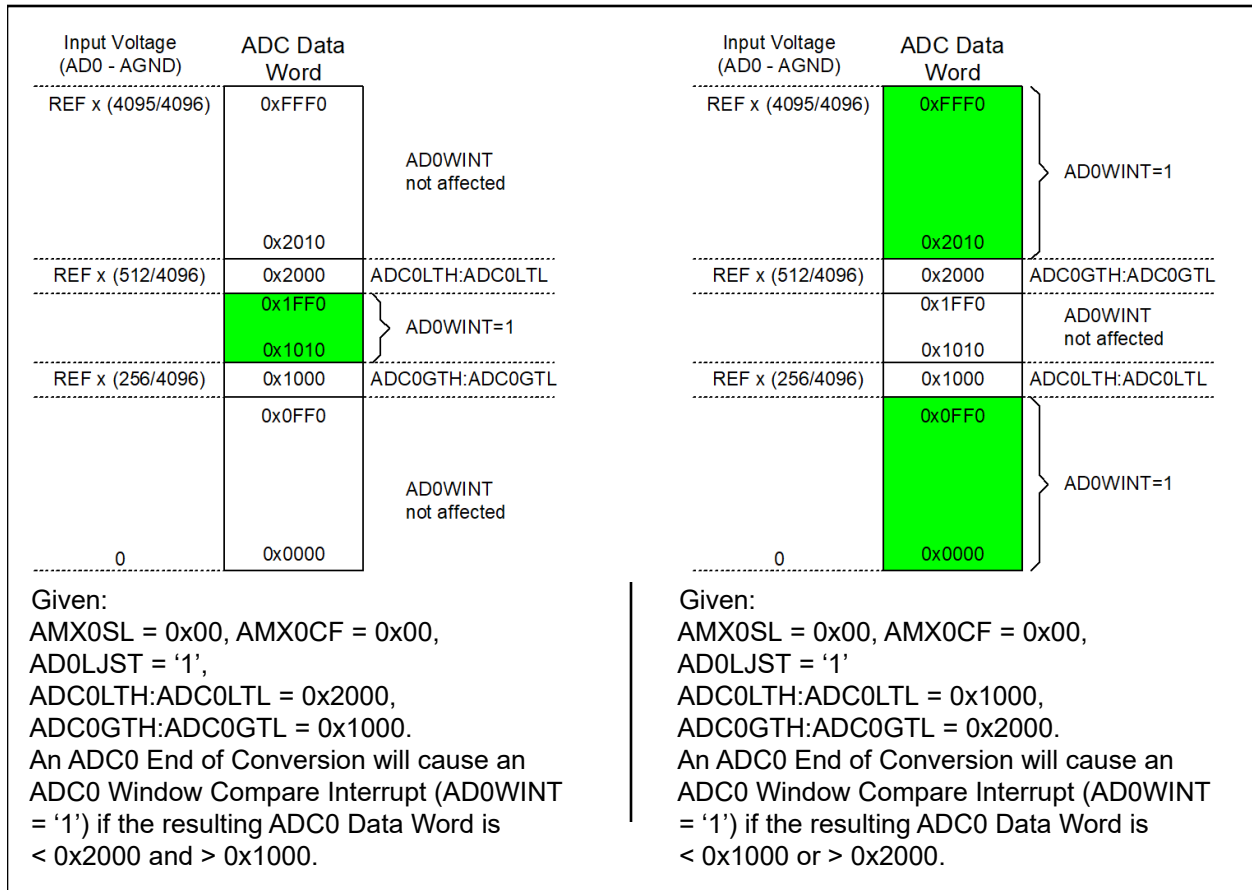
Input Voltage (AD0 - AGND)

ADC Data Word

REF x (4095/4096)

0xFFF0

AD0WINT not affected

0x2010

REF x (512/4096)

0x2000

ADC0LTH:ADC0LTL

0x1FF0

AD0WINT=1

0x1010

REF x (256/4096)

0x1000

ADC0GTH:ADC0GTL

0x0FF0

AD0WINT not affected

0

0x0000

Given:
AMX0SL = 0x00, AMX0CF = 0x00,
AD0LJST = ‘1’,
ADC0LTH:ADC0LTL = 0x2000,
ADC0GTH:ADC0GTL = 0x1000.
An ADC0 End of Conversion will cause an ADC0 Window Compare Interrupt (AD0WINT = ‘1’) if the resulting ADC0 Data Word is < 0x2000 and > 0x1000.

Input Voltage (AD0 - AGND)

ADC Data Word

REF x (4095/4096)

0xFFF0

AD0WINT=1

0x2010

REF x (512/4096)

0x2000

ADC0GTH:ADC0GTL

0x1FF0

AD0WINT not affected

0x1010

REF x (256/4096)

0x1000

ADC0LTH:ADC0LTL

0x0FF0

AD0WINT=1

0

0x0000

Given:
AMX0SL = 0x00, AMX0CF = 0x00,
AD0LJST = ‘1’
ADC0LTH:ADC0LTL = 0x1000,
ADC0GTH:ADC0GTL = 0x2000.
An ADC0 End of Conversion will cause an ADC0 Window Compare Interrupt (AD0WINT = ‘1’) if the resulting ADC0 Data Word is < 0x1000 or > 0x2000.